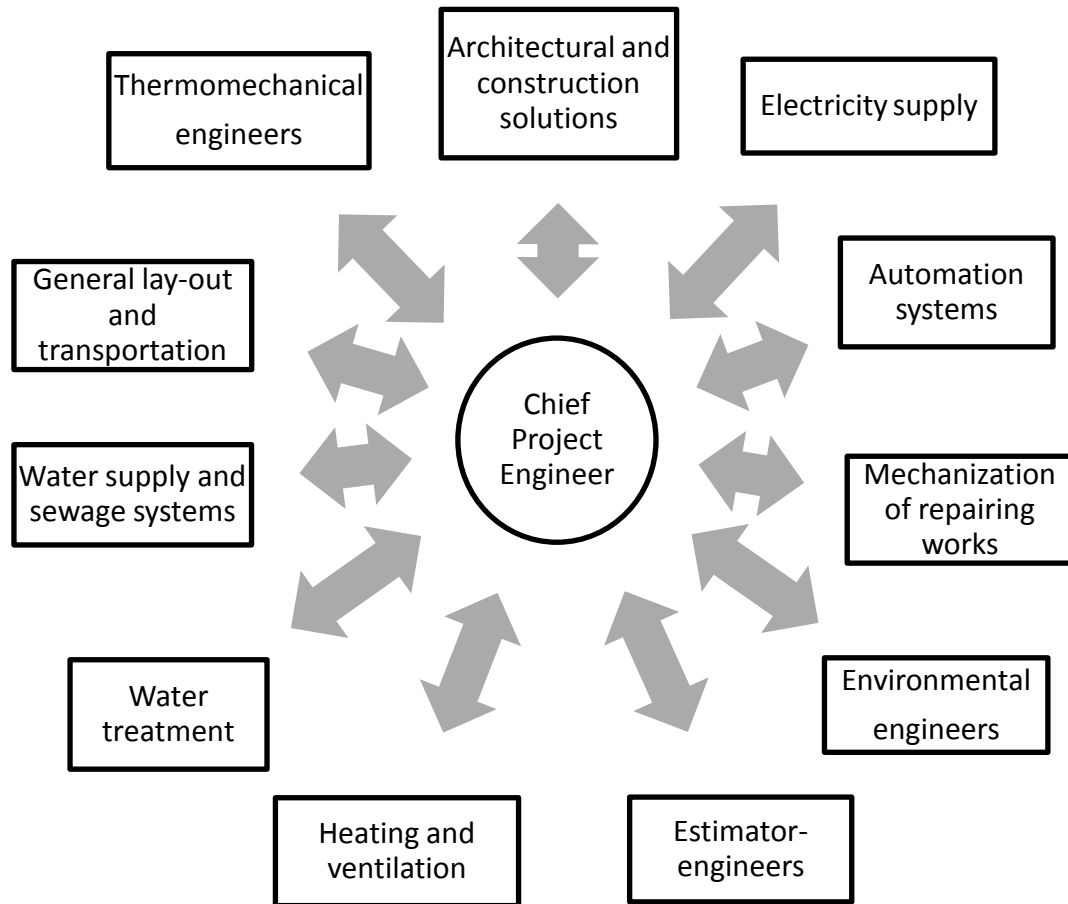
Thermomechanical engineers

Architectural and construction solutions

Electricity supply

General lay-out and transportation

Automation systems

Chief Project Engineer

Water supply and sewage systems

Mechanization of repairing works

Water treatment

Environmental engineers

Heating and ventilation

Estimator-engineers